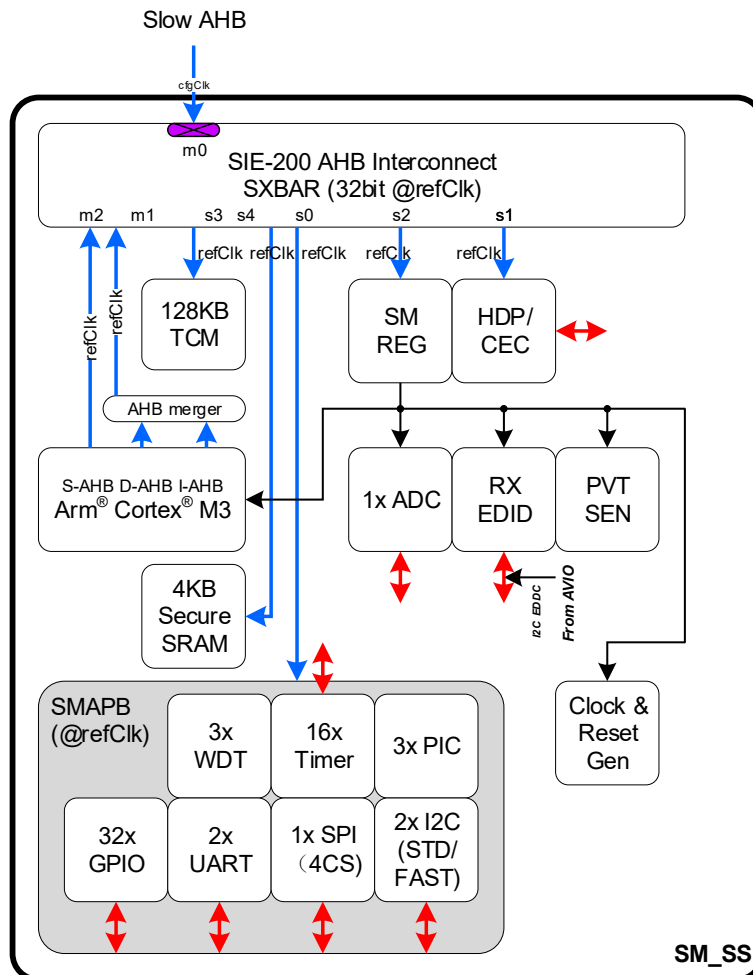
Slow AHB

cfgClk

m0

SIE-200 AHB Interconnect
SXBAR (32bit @refClk)

m2 m1 s3 s4 s0 s2 s1

refClk refClk refClk refClk refClk

refClk refClk

128KB
TCM

SM
REG

HDP/
CEC

AHB merger

S-AHB D-AHB I-AHB
Arm® Cortex® M3

1x ADC

RX
EDID

PVT
SEN

4KB
Secure
SRAM

I2C EDDC
From AVIO

SMAPB
(@refClk)

3x
WDT

16x
Timer

3x PIC

32x
GPIO

2x
UART

1x SPI
(4CS)

2x I2C
(STD/
FAST)

Clock &
Reset
Gen

SM_SS